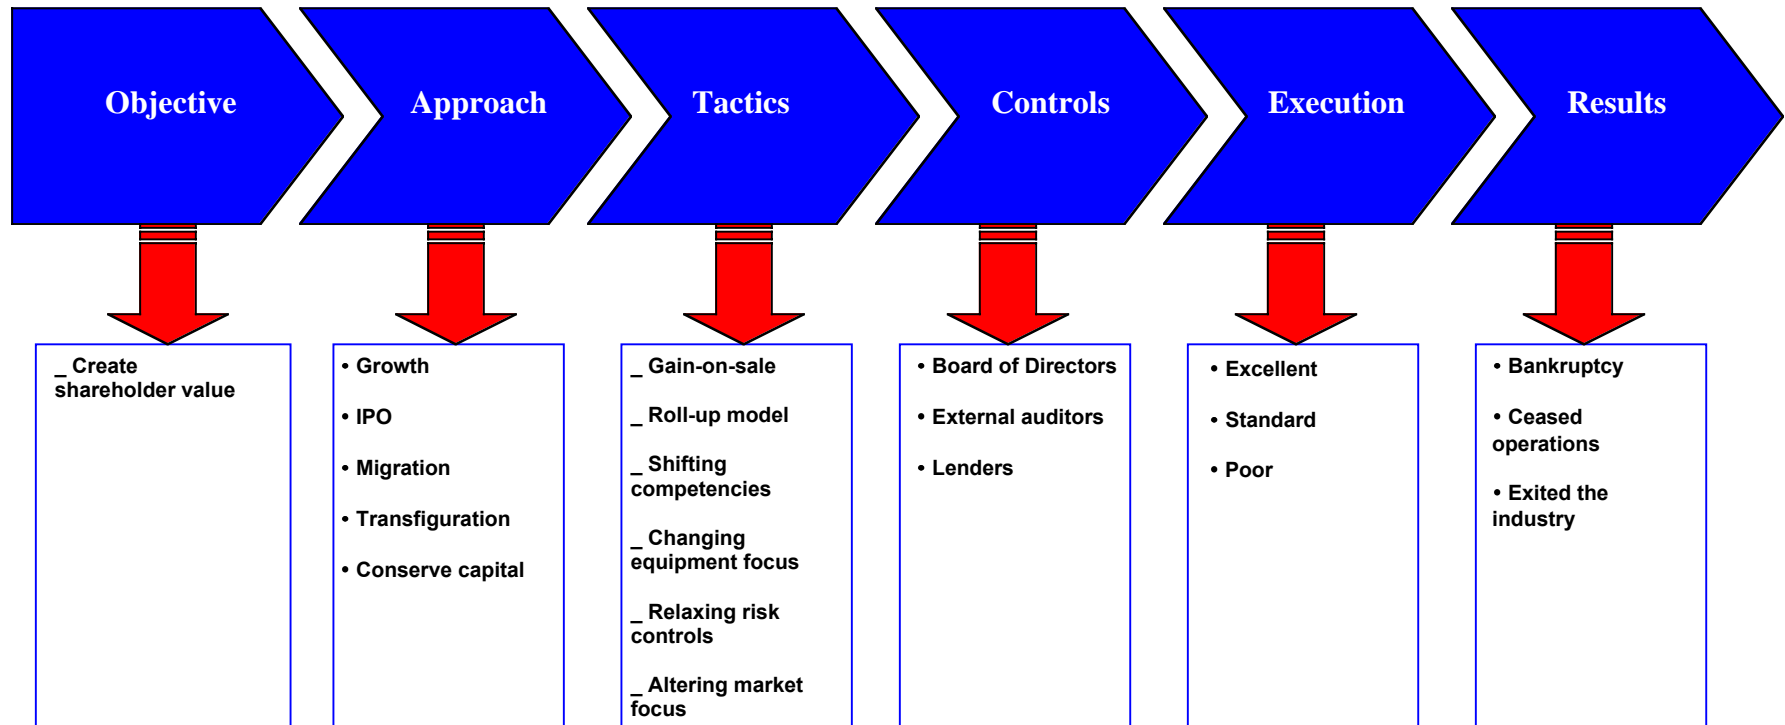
Objective

Approach

Tactics

Controls

Execution

Results

_ Create shareholder value

• Growth

• IPO

• Migration

• Transfiguration

• Conserve capital

_ Gain-on-sale

_ Roll-up model

_ Shifting competencies

_ Changing equipment focus

_ Relaxing risk controls

_ Altering market focus

• Board of Directors

• External auditors

• Lenders

• Excellent

• Standard

• Poor

• Bankruptcy

• Ceased operations

• Exited the industry